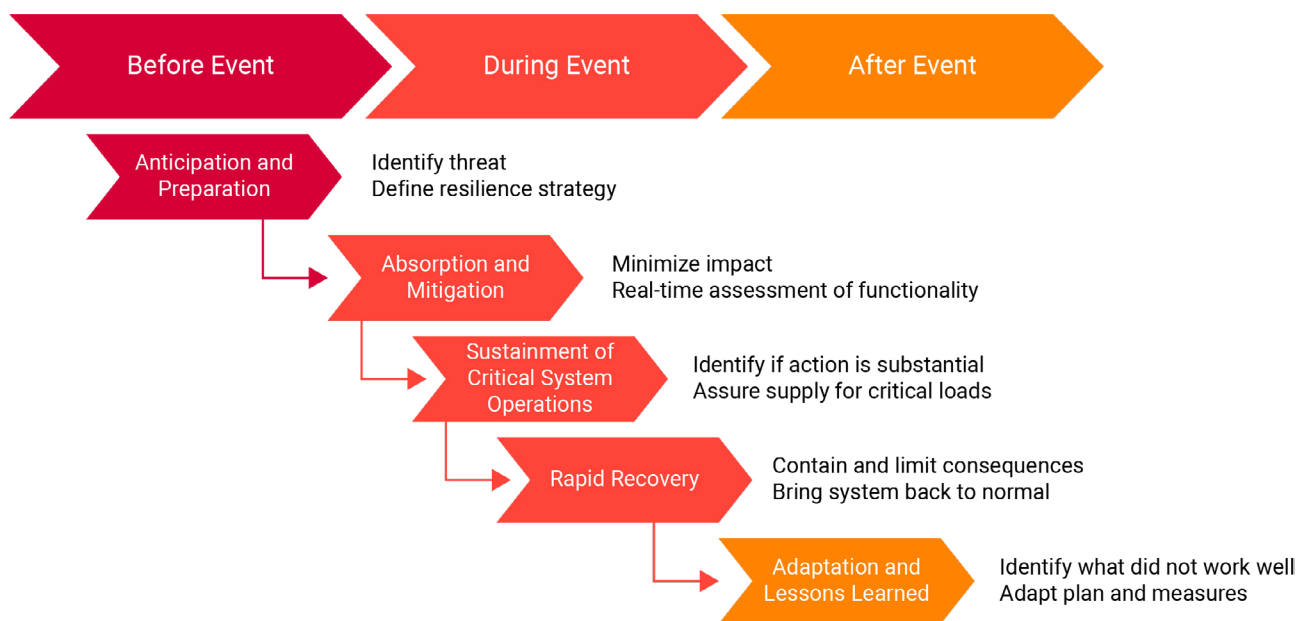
Before Event
During Event
After Event

Anticipation and Preparation
Identify threat
Define resilience strategy

Absorption and Mitigation
Minimize impact
Real-time assessment of functionality

Sustainment of Critical System Operations
Identify if action is substantial
Assure supply for critical loads

Rapid Recovery
Contain and limit consequences
Bring system back to normal

Adaptation and Lessons Learned
Identify what did not work well
Adapt plan and measures